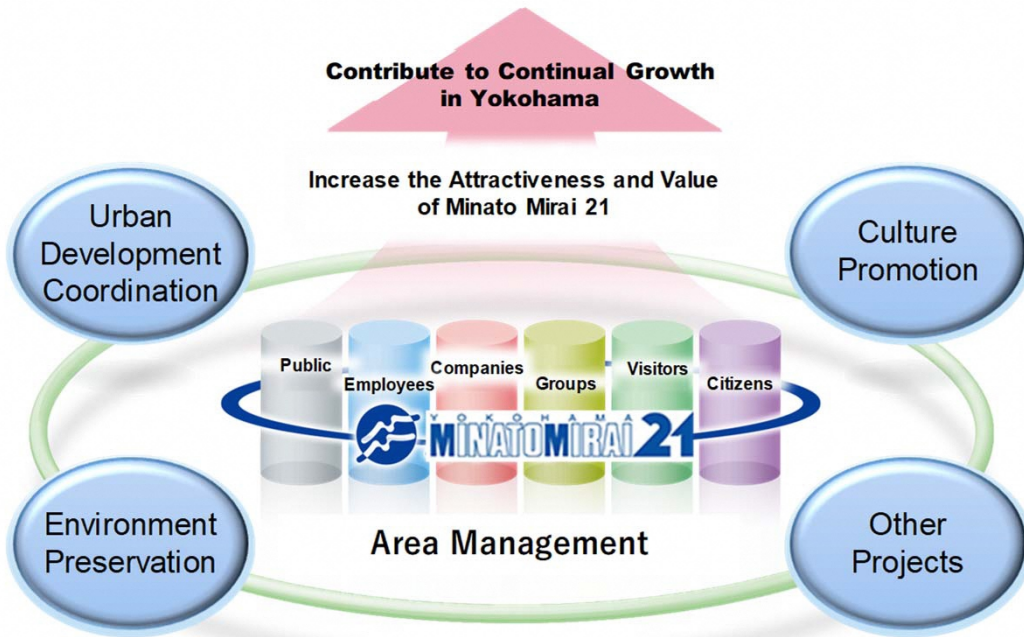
Contribute to Continual Growth in Yokohama

Increase the Attractiveness and Value of Minato Mirai 21

Urban Development Coordination

Culture Promotion

Public

Employees

Companies

Groups

Visitors

Citizens

YOKOHAMA

MINATOMIRAI 21

Environment Preservation

Area Management

Other Projects